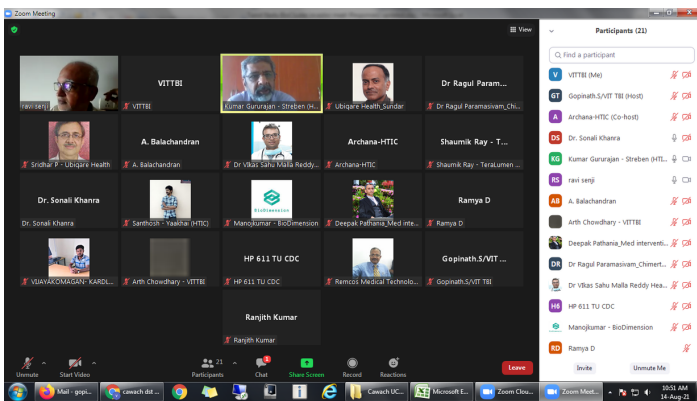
Zoom Meeting

View

ravi senji
VITTBI
VITTBI
Kumar Gururajan - Streben (H...
Ubiqare Health_Sundar
Dr Ragul Param...
Dr Ragul Paramasivam_Chi...

Sridhar P - Ubiqare Health
A. Balachandran
A. Balachandran
Dr Vikas Sahu Malla Reddy...
Archana-HTIC
Archana-HTIC
Shaumik Ray - T...
Shaumik Ray - TeraLumen ...

Dr. Sonali Khanra
Dr. Sonali Khanra
Santhosh - Yaakhai (HTIC)
BIODIMENSION
Manojkumar - BioDimension
Deepak Pathania_Med inte...
Ramya D
Ramya D

VIJAYAKOMAGAN- KARDI...
Arth Chowdhary - VITTBI
HP 611 TU CDC
HP 611 TU CDC
Remcos Medical Technolo...
Gopinath.S/VIT ...
Gopinath.S/VIT TBI

Ranjith Kumar
Ranjith Kumar

Participants (21)
Find a participant
VITTBI (Me)
Gopinath.S/VIT TBI (Host)
Archana-HTIC (Co-host)
Dr. Sonali Khanra
Kumar Gururajan - Streben (HTI...
ravi senji
A. Balachandran
Arth Chowdhary - VITTBI
Deepak Pathania_Med interventi...
Dr Ragul Paramasivam_Chimert...
Dr Vikas Sahu Malla Reddy Hea...
HP 611 TU CDC
Manojkumar - BioDimension
Ramya D
Invite
Unmute Me

Unmute
Start Video
Participants 21
Chat
Share Screen
Record
Reactions
Leave

Mail - gopi...
cawach dst ...
Cawach UC...
Microsoft E...
Zoom Clou...
Zoom Meet...
10:51 AM
14-Aug-21